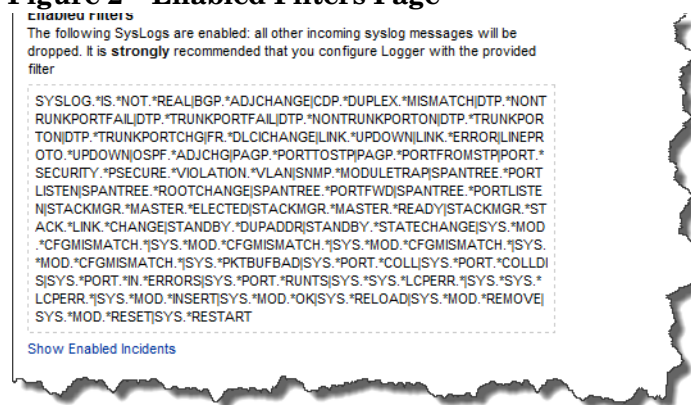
Figure 2 – Enabled Filters Page

Enabled Filters

The following SysLogs are enabled: all other incoming syslog messages will be dropped. It is **strongly** recommended that you configure Logger with the provided filter

SYSLOG.*IS.*NOT.*REAL|BGP.*ADJCHANGE|CDP.*DUPLEX.*MISMATCH|DTP.*NONTRUNKPORTFAIL|DTP.*TRUNKPORTFAIL|DTP.*NONTRUNKPORTON|DTP.*TRUNKPORTON|DTP.*TRUNKPORTCHG|FR.*DLCICHANGE|LINK.*UPDOWN|LINK.*ERROR|LINEPROTO.*UPDOWN|OSPF.*ADJCHG|PAGP.*PORTTOSTP|PAGP.*PORTFROMSTP|PORT.*SECURITY.*PSECURE.*VIOLATION.*VLAN|SNMP.*MODULETRAP|SPANTREE.*PORTLISTEN|SPANTREE.*ROOTCHANGE|SPANTREE.*PORTFWD|SPANTREE.*PORTLISTEN|STACKMGR.*MASTER.*ELECTED|STACKMGR.*MASTER.*READY|STACKMGR.*STACK.*LINK.*CHANGE|STANDBY.*DUPADDR|STANDBY.*STATECHANGE|SYS.*MOD.*CFGMISMATCH.*|SYS.*MOD.*CFGMISMATCH.*|SYS.*MOD.*CFGMISMATCH.*|SYS.*MOD.*CFGMISMATCH.*|SYS.*PKTBUFBAD|SYS.*PORT.*COLL|SYS.*PORT.*COLLDIS|SYS.*PORT.*IN.*ERRORS|SYS.*PORT.*RUNTS|SYS.*SYS.*LCPERR.*|SYS.*SYS.*LCPERR.*|SYS.*MOD.*INSERT|SYS.*MOD.*OK|SYS.*RELOAD|SYS.*MOD.*REMOVE|SYS.*MOD.*RESET|SYS.*RESTART

Show Enabled Incidents